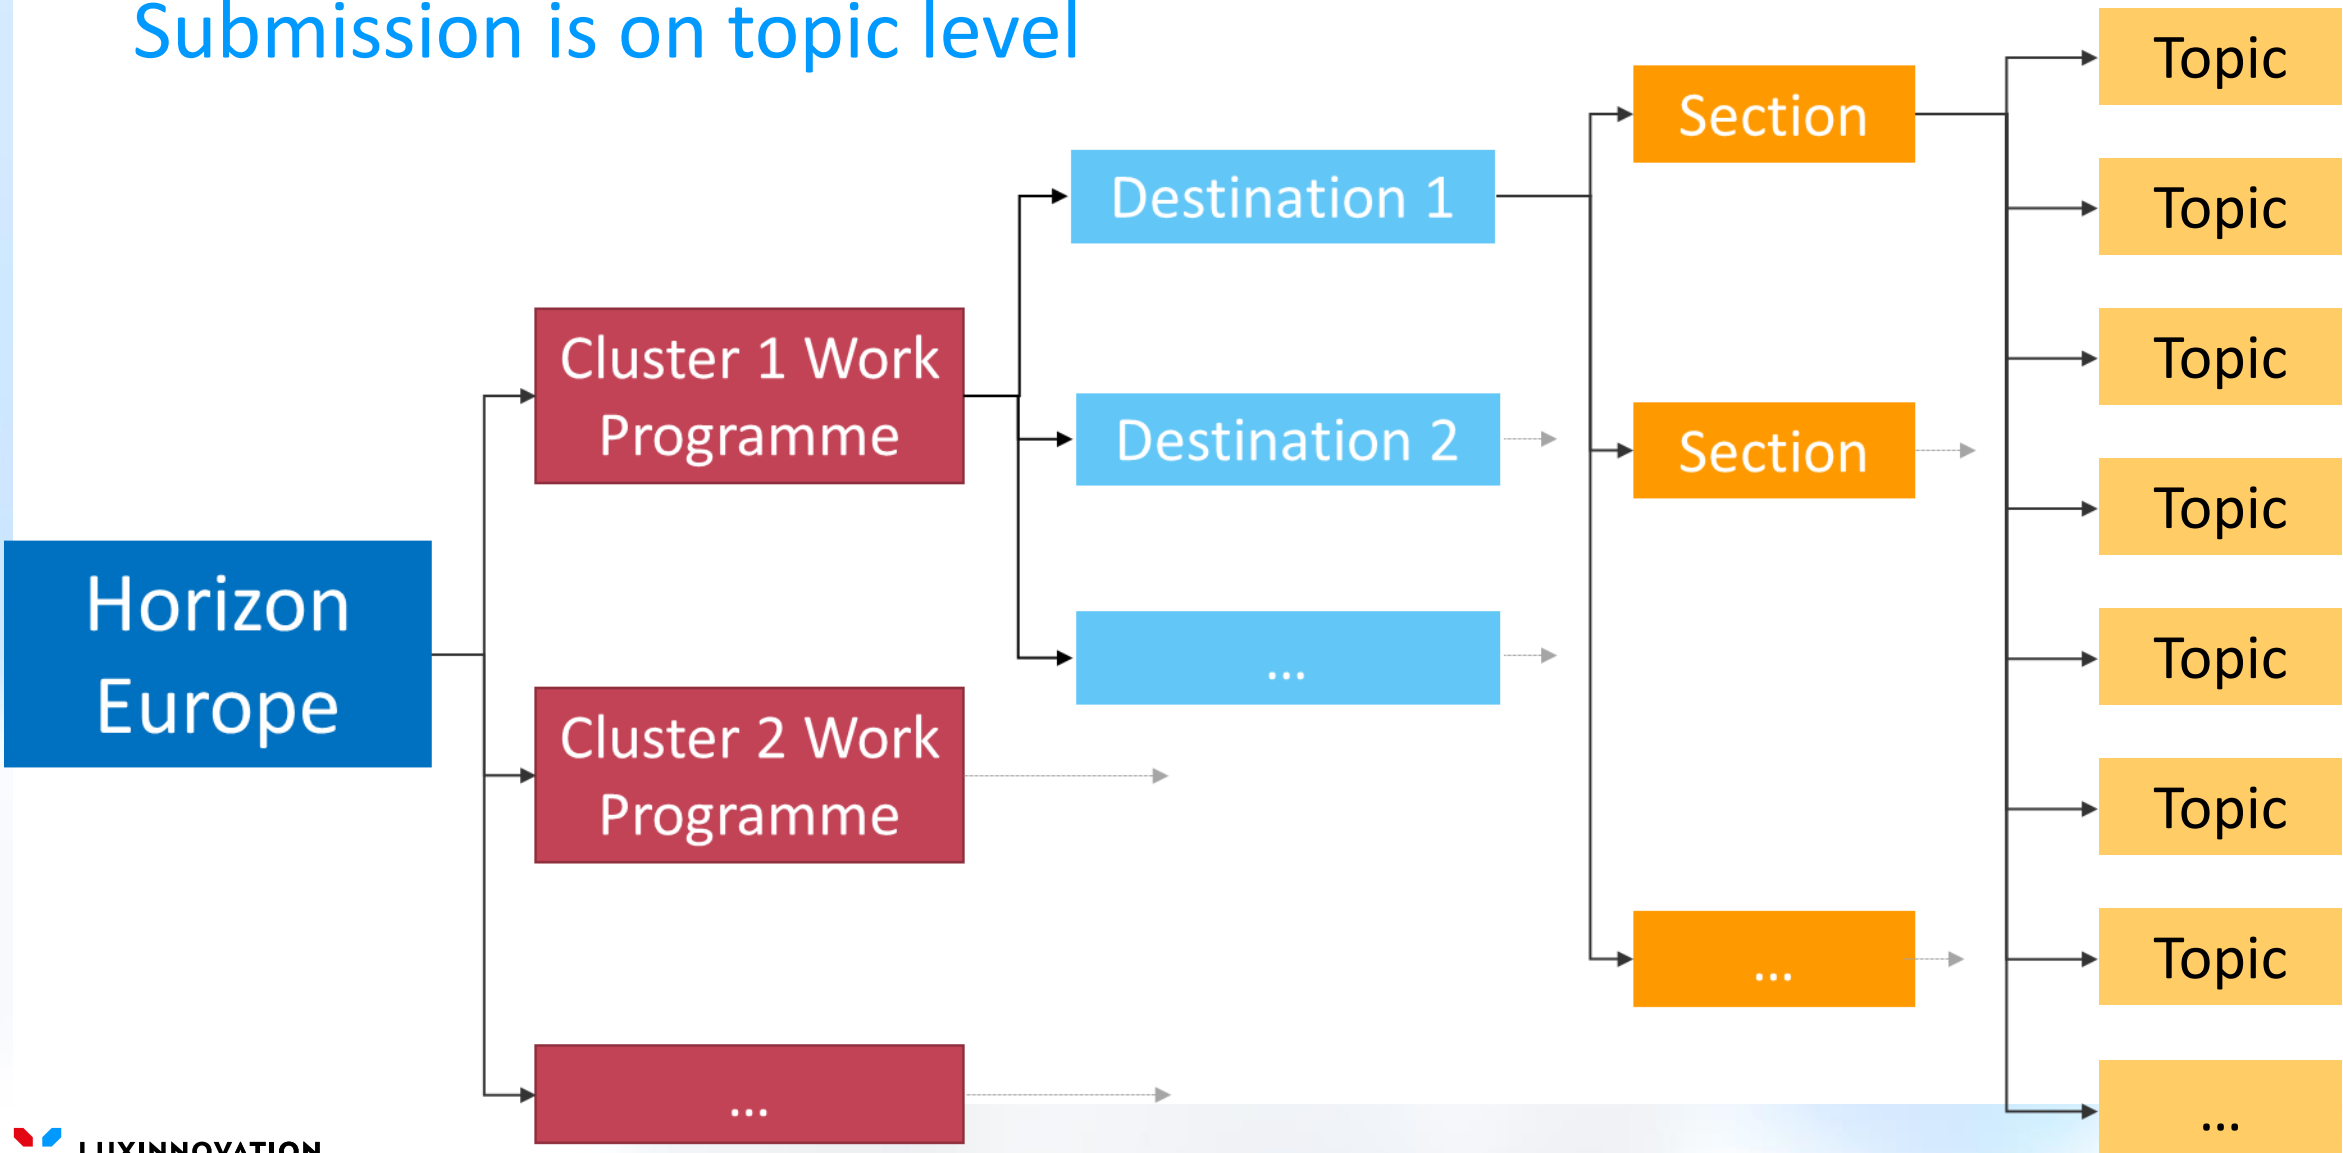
Submission is on topic level

Horizon Europe

Cluster 1 Work Programme

Cluster 2 Work Programme

...

Destination 1

Destination 2

...

Section

Section

...

Topic

Topic

Topic

Topic

Topic

Topic

Topic

...

LUXINNOVATION